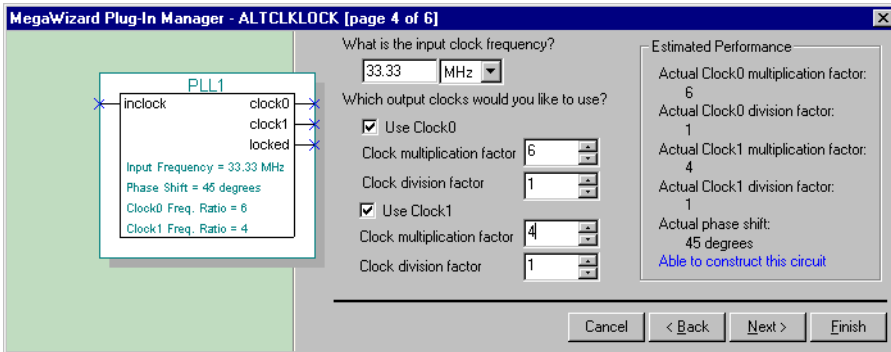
MegaWizard Plug-In Manager - ALTCLKLOCK [page 4 of 6]

PLL1

inclock

clock0

clock1

locked

Input Frequency = 33.33 MHz

Phase Shift = 45 degrees

Clock0 Freq. Ratio = 6

Clock1 Freq. Ratio = 4

What is the input clock frequency?

33.33 MHz

Which output clocks would you like to use?

Use Clock0

Clock multiplication factor 6

Clock division factor 1

Use Clock1

Clock multiplication factor 4

Clock division factor 1

Estimated Performance

Actual Clock0 multiplication factor:
6

Actual Clock0 division factor:
1

Actual Clock1 multiplication factor:
4

Actual Clock1 division factor:
1

Actual phase shift:
45 degrees

Able to construct this circuit

Cancel

< Back

Next >

Finish